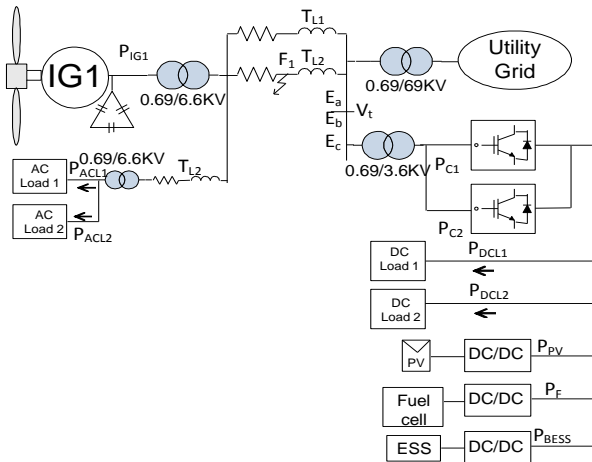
IG1
$P_{IG1}$
0.69/6.6KV
$T_{L1}$
$F_1$
$T_{L2}$
0.69/69KV
Utility Grid
$E_a$
$E_b$
$V_t$
$E_c$
0.69/3.6KV
$P_{C1}$
$P_{C2}$
AC Load 1
0.69/6.6KV
$P_{ACL1}$
$T_{L2}$
AC Load 2
$P_{ACL2}$
DC Load 1
$P_{DCL1}$
DC Load 2
$P_{DCL2}$
PV
DC/DC
$P_{PV}$
Fuel cell
DC/DC
$P_F$
ESS
DC/DC
$P_{BESS}$